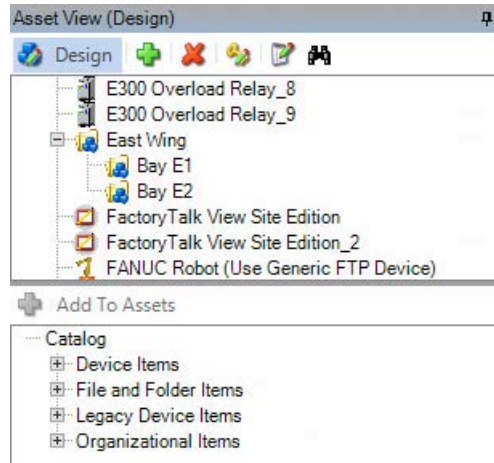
Asset View (Design)

Design

E300 Overload Relay_8
E300 Overload Relay_9
East Wing
Bay E1
Bay E2
FactoryTalk View Site Edition
FactoryTalk View Site Edition_2
FANUC Robot (Use Generic FTP Device)

Add To Assets

Catalog
Device Items
File and Folder Items
Legacy Device Items
Organizational Items